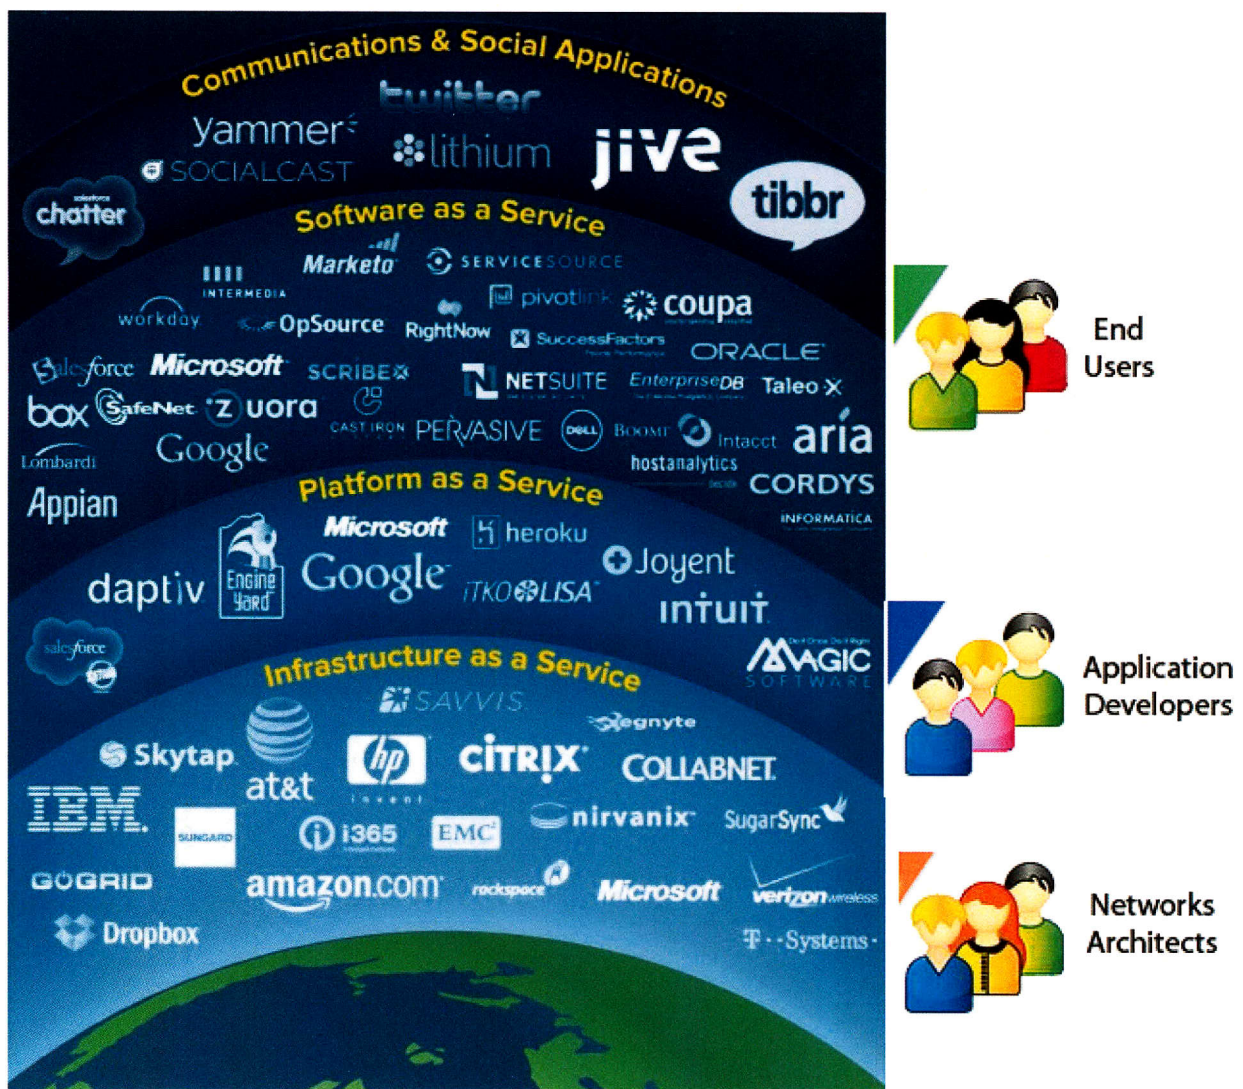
Communications & Social Applications

twitter
yammer
SOCIALCAST
lithium
jive
chatter
tibbr

Software as a Service

Marketo
SERVICESOURCE
INTERMEDIA
workday
OpSource
RightNow
pivotlink
coupa
SuccessFactors
ORACLE
salesforce
Microsoft
SCRIBE
NETSUITE
EnterpriseDB
Taleo
box
SafeNet
zuora
CAST IRON
PERVASIVE
DELL
BOOMI
Intacct
aria
Lombardi
Google
hostanalytics
CORDYS
Appian
INFORMATICA

Platform as a Service

Microsoft
heroku
daptiv
Engine Yard
Google
Joyent
iTKO LISA
intuit
salesforce
MAGIC SOFTWARE

Infrastructure as a Service

SAVVIS
egnyte
Skytap
at&t
hp
CITRIX
COLLABNET
IBM
SUNGARD
i365
EMC
nirvanix
SugarSync
GOGRID
amazon.com
rackspace
Microsoft
verizon wireless
Dropbox
T-Systems

End Users

Application Developers

Networks Architects